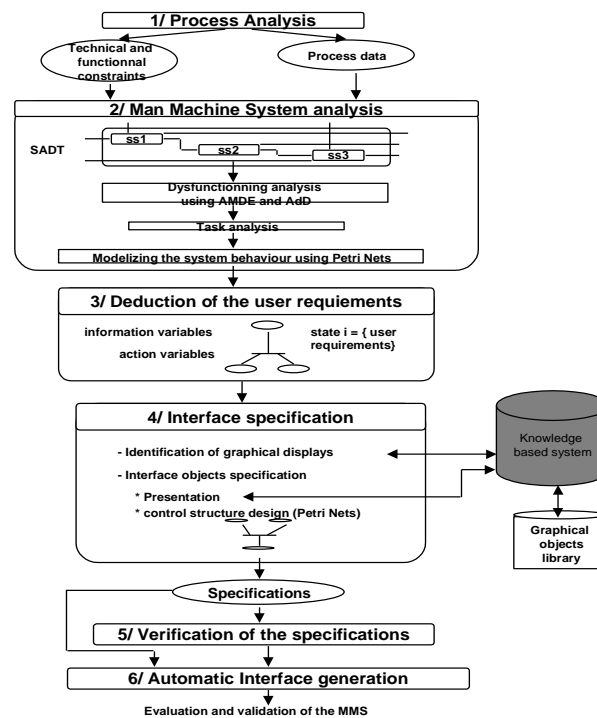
1/ Process Analysis

Technical and functionnal constraints

Process data

2/ Man Machine System analysis

SADT

ss1

ss2

ss3

Dysfunctionning analysis using AMDE and AdD

Task analysis

Modelizing the system behaviour using Petri Nets

3/ Deduction of the user requiements

information variables

action variables

state i = { user requirements}

4/ Interface specification

- Identification of graphical displays

- Interface objects specification

* Presentation

* control structure design (Petri Nets)

Knowledge based system

Graphical objects library

Specifications

5/ Verification of the specifications

6/ Automatic Interface generation

Evaluation and validation of the MMS